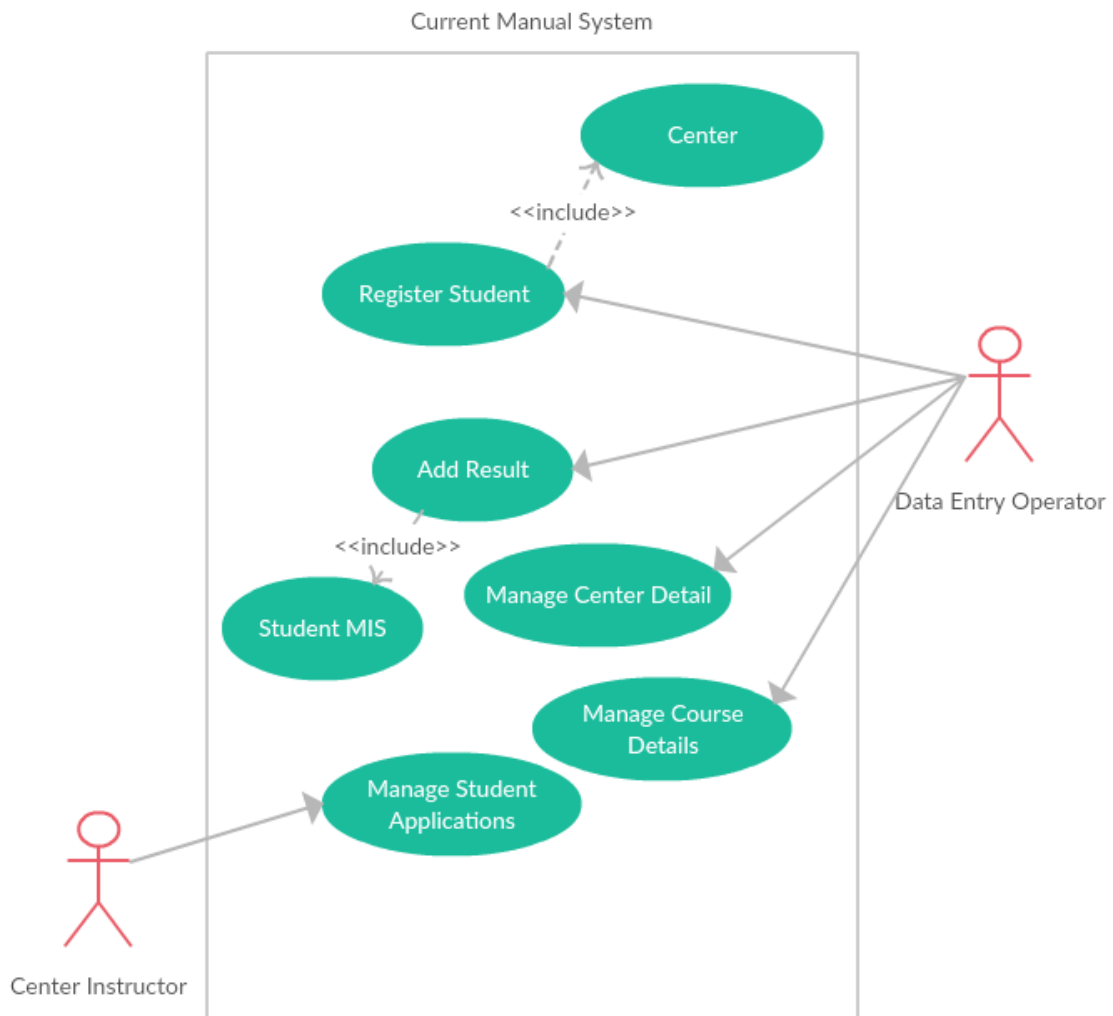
Current Manual System

Center

<<include>>

Register Student

Add Result

<<include>>

Student MIS

Manage Center Detail

Manage Course Details

Manage Student Applications

Data Entry Operator

Center Instructor